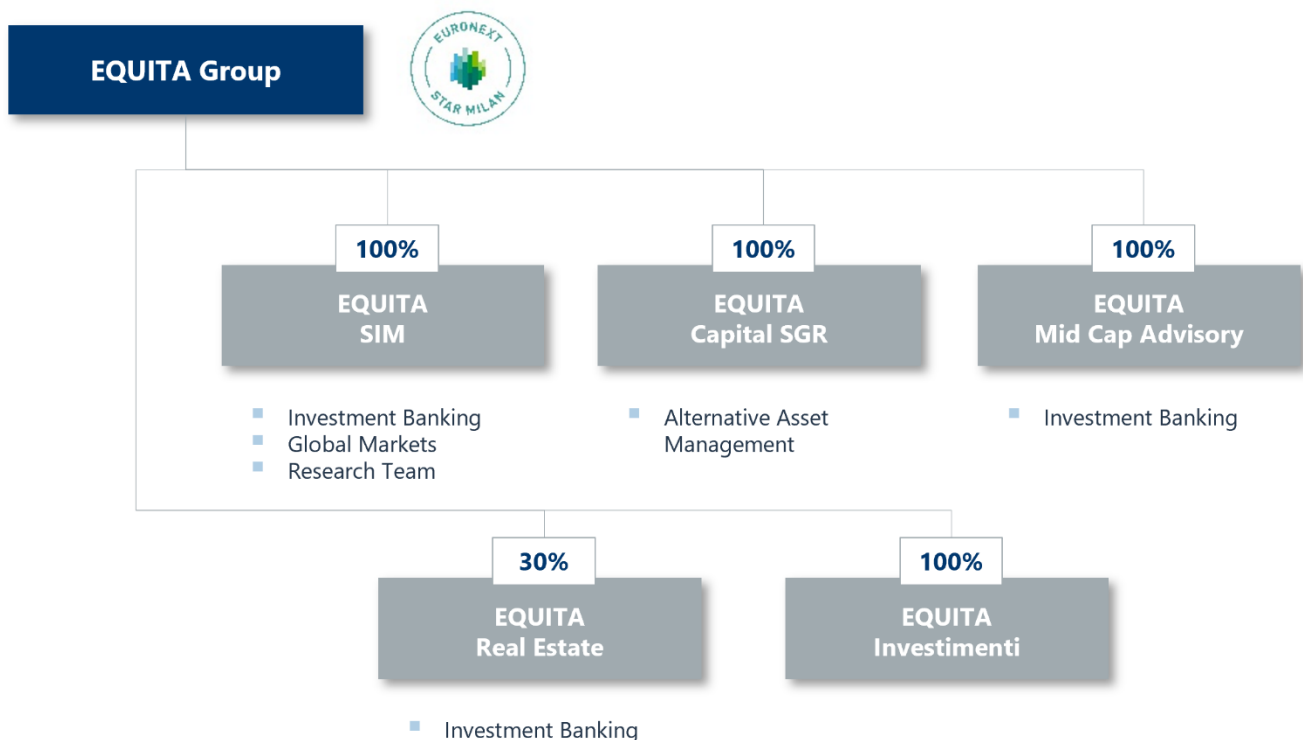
EQUITA Group

EURONEXT
STAR MILAN

100%
EQUITA
SIM

- Investment Banking
- Global Markets
- Research Team

100%
EQUITA
Capital SGR

- Alternative Asset Management

100%
EQUITA
Mid Cap Advisory

- Investment Banking

30%
EQUITA
Real Estate

- Investment Banking

100%
EQUITA
Investimenti